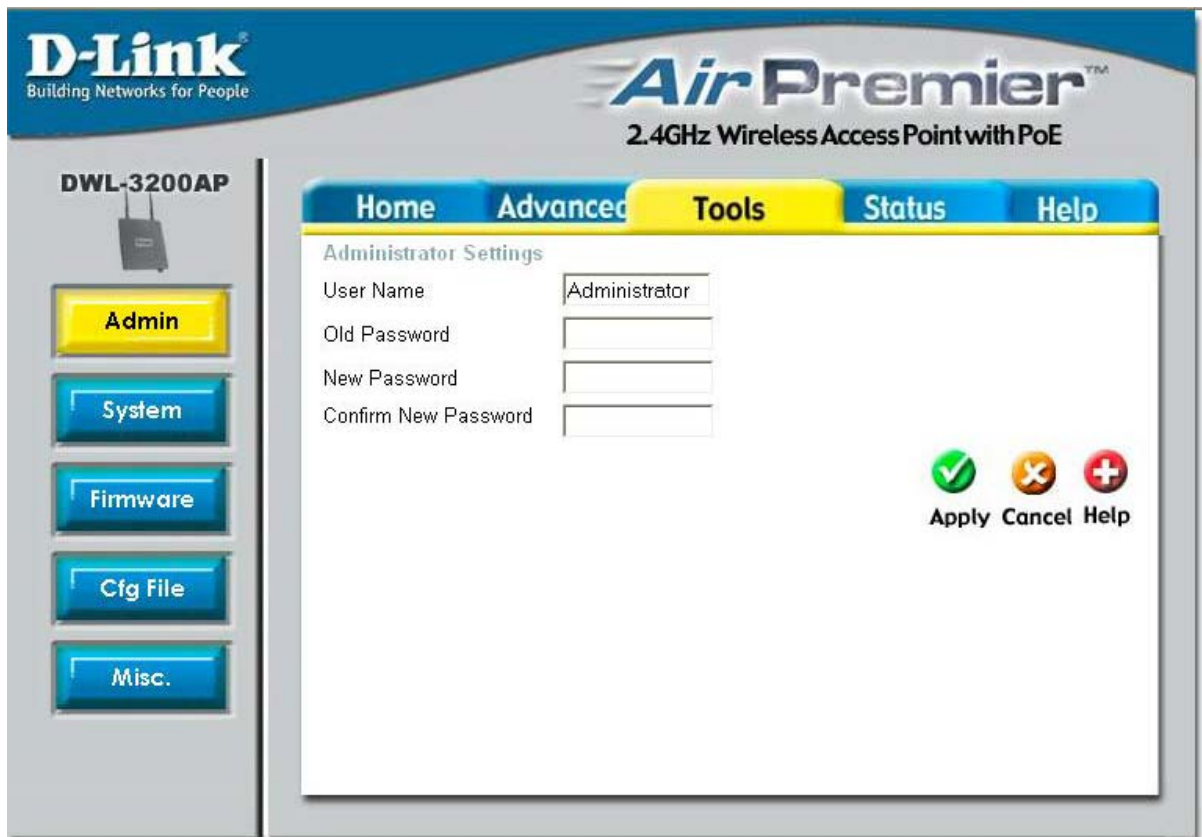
D-Link®
Building Networks for People

AirPremier™
2.4GHz Wireless Access Point with PoE

DWL-3200AP

Home
Advanced
Tools
Status
Help

Admin
System
Firmware
Cfg File
Misc.

Administrator Settings

User Name
Administrator
Old Password
New Password
Confirm New Password

Apply
Cancel
Help